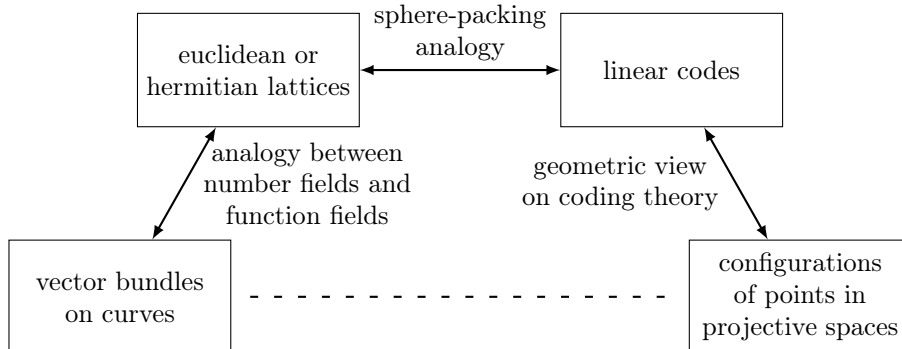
euclidean or hermitian lattices

sphere-packing analogy

linear codes

analogy between number fields and function fields

geometric view on coding theory

vector bundles on curves

configurations of points in projective spaces